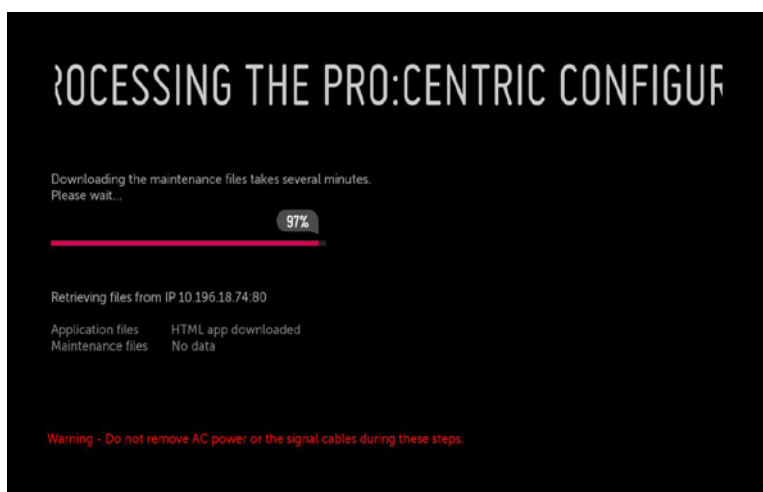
ROCESSING THE PRO:CENTRIC CONFIGUR

Downloading the maintenance files takes several minutes.
Please wait...

97%

Retrieving files from IP 10.196.18.74:80

| Application files | HTML app downloaded |
|---|---|
| Maintenance files | No data |

Warning - Do not remove AC power or the signal cables during these steps.